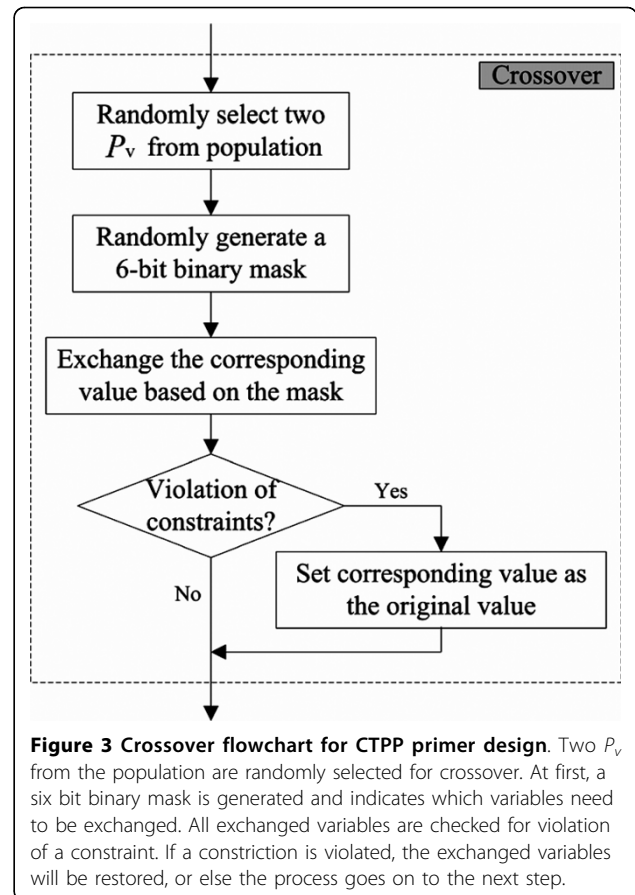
Crossover

Randomly select two $P_{\mathrm{v}}$ from population

Randomly generate a 6-bit binary mask

Exchange the corresponding value based on the mask

Violation of constraints?

Yes

Set corresponding value as the original value

No

**Figure 3 Crossover flowchart for CTPP primer design**. Two $P_v$ from the population are randomly selected for crossover. At first, a six bit binary mask is generated and indicates which variables need to be exchanged. All exchanged variables are checked for violation of a constraint. If a constriction is violated, the exchanged variables will be restored, or else the process goes on to the next step.